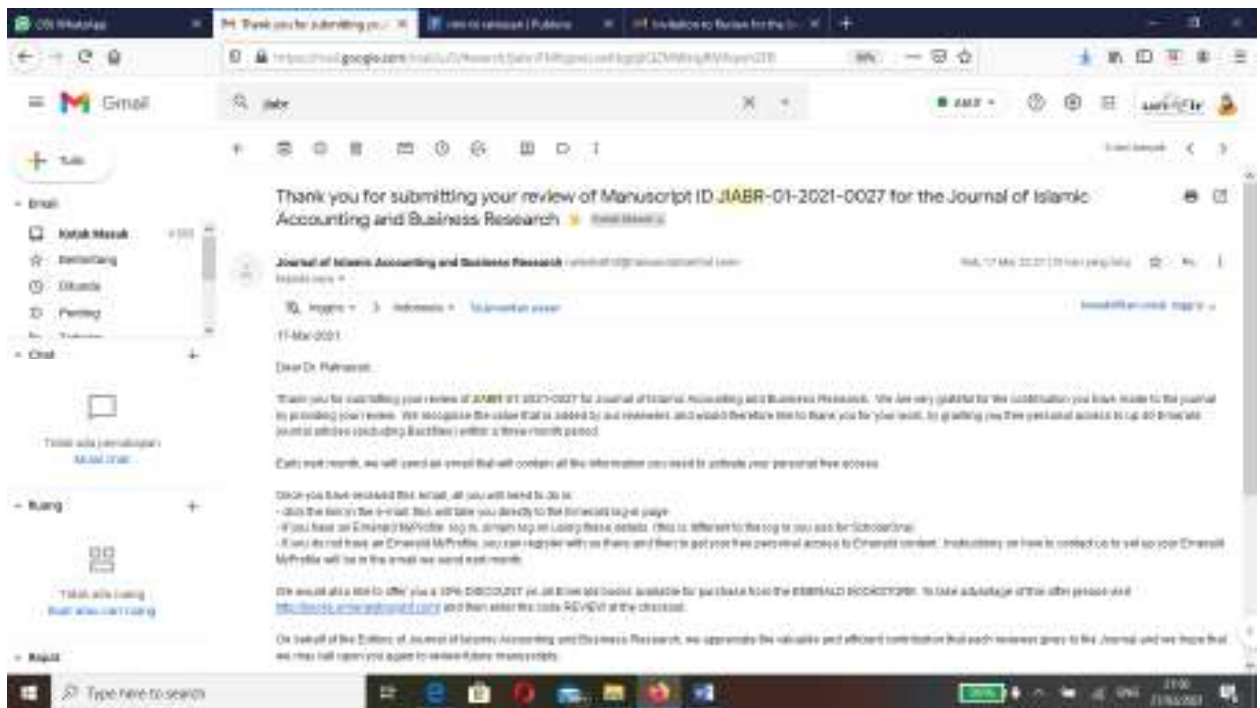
Thank you for submitting your review of Manuscript ID JIABR-01-2021-0027 for the Journal of Islamic Accounting and Business Research

Journal of Islamic Accounting and Business Research

17-Mar-2021

Dear Dr. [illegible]

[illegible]

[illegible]

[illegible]

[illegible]

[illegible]

Gmail

Type here to search